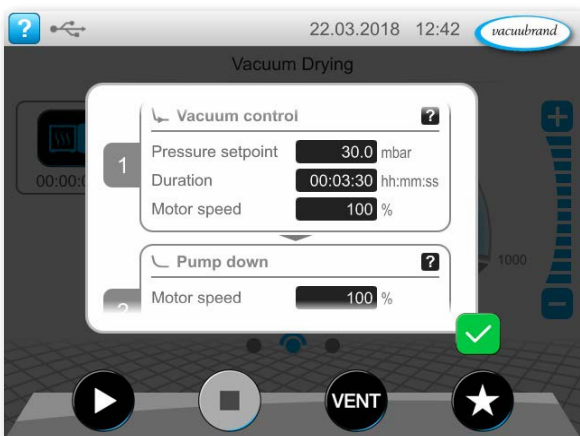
?

22.03.2018 12:42

vacuubrand

Vacuum Drying

00:00:0

1

Vacuum control

?

Pressure setpoint 30.0 mbar

Duration 00:03:30 hh:mm:ss

Motor speed 100 %

Pump down

?

2

Motor speed 100 %

1000

+

−

VENT